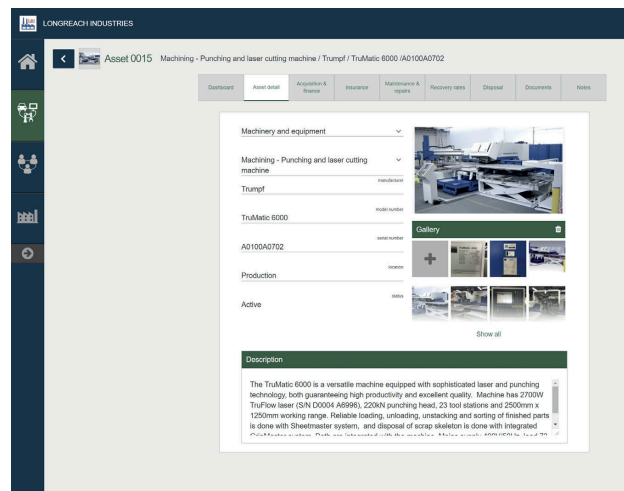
LONGREACH INDUSTRIES

Asset 0015 Machining - Punching and laser cutting machine / Trumpf / TruMatic 6000 /A0100A0702

Dashboard | Asset detail | Acquisition & finance | Insurance | Maintenance & repairs | Recovery rates | Disposal | Documents | Notes

Machinery and equipment

Machining - Punching and laser cutting machine

manufacturer
Trumpf

model number
TruMatic 6000

serial number
A0100A0702

location
Production

status
Active

Gallery

Show all

Description

The TruMatic 6000 is a versatile machine equipped with sophisticated laser and punching technology, both guaranteeing high productivity and excellent quality. Machine has 2700W TruFlow laser (S/N D0004 A6996), 220kN punching head, 23 tool stations and 2500mm x 1250mm working range. Reliable loading, unloading, unstacking and sorting of finished parts is done with Sheetmaster system, and disposal of scrap skeleton is done with integrated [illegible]